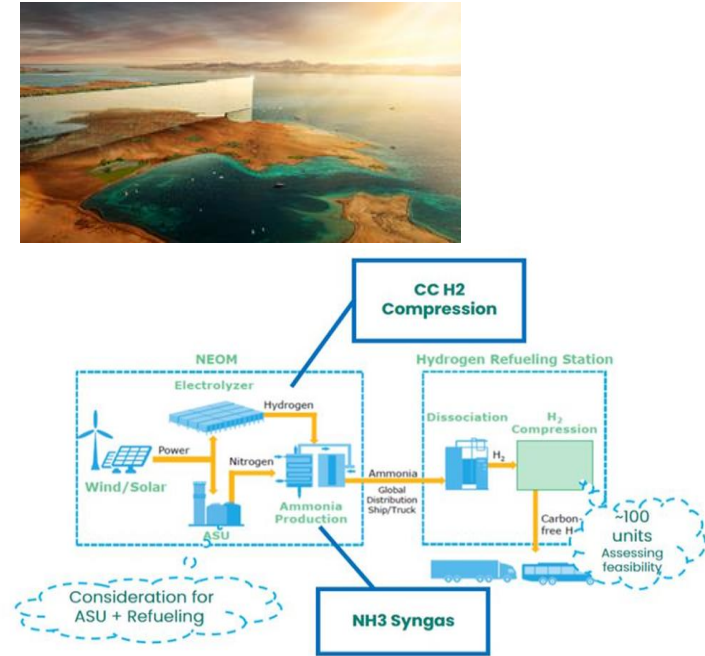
CC H2 Compression

NEOM

Electrolyzer

Hydrogen

Power

Nitrogen

Wind/Solar

ASU

Ammonia Production

Ammonia

Global Distribution Ship/Truck

Hydrogen Refueling Station

Dissociation

$H_2$ Compression

$H_2$

Carbon-free H

~100 units Assessing feasibility

Consideration for ASU + Refueling

NH3 Syngas